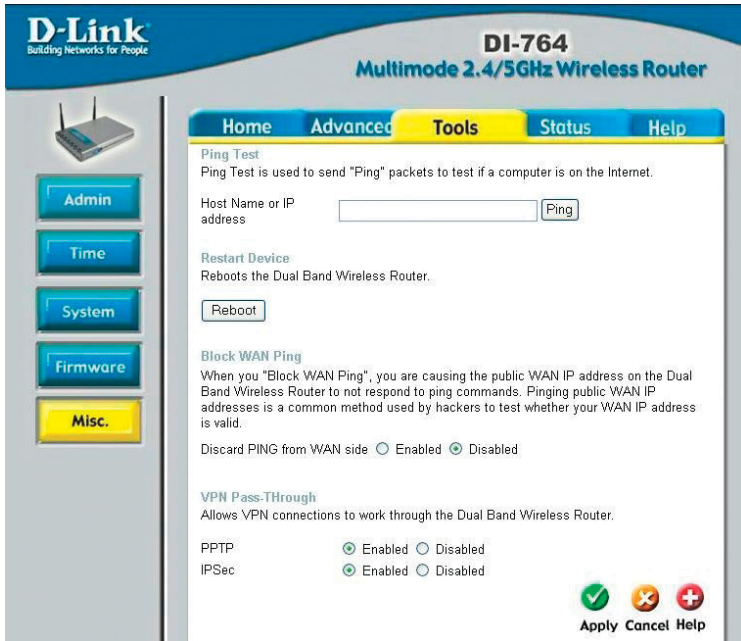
D-Link
Building Networks for People

DI-764
Multimode 2.4/5GHz Wireless Router

Home
Advanced
Tools
Status
Help

Admin
Time
System
Firmware
Misc.

Ping Test
Ping Test is used to send "Ping" packets to test if a computer is on the Internet.

Host Name or IP address
Ping

Restart Device
Reboots the Dual Band Wireless Router.

Reboot

Block WAN Ping
When you "Block WAN Ping", you are causing the public WAN IP address on the Dual Band Wireless Router to not respond to ping commands. Pinging public WAN IP addresses is a common method used by hackers to test whether your WAN IP address is valid.

Discard PING from WAN side Enabled Disabled

VPN Pass-THrough
Allows VPN connections to work through the Dual Band Wireless Router.

PPTP Enabled Disabled
IPSec Enabled Disabled

Apply Cancel Help